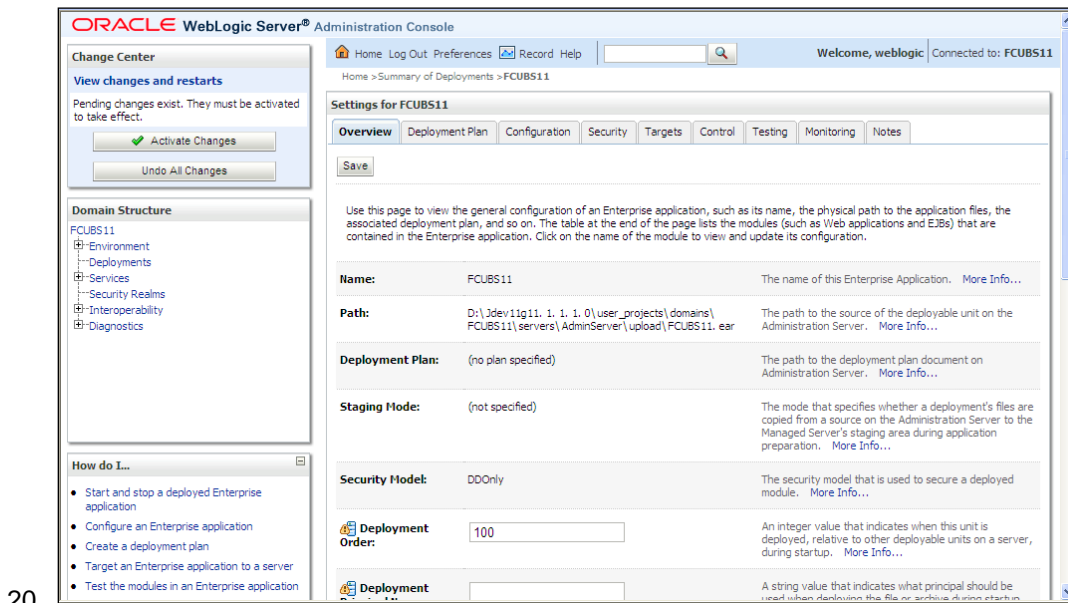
ORACLE WebLogic Server® Administration Console

Change Center

View changes and restarts

Pending changes exist. They must be activated to take effect.

Activate Changes

Undo All Changes

Domain Structure

FCUBS11
Environment
Deployments
Services
Security Realms
Interoperability
Diagnostics

How do I...

• Start and stop a deployed Enterprise application
• Configure an Enterprise application
• Create a deployment plan
• Target an Enterprise application to a server
• Test the modules in an Enterprise application

Home Log Out Preferences Record Help

Welcome, weblogic Connected to: FCUBS11

Home >Summary of Deployments >FCUBS11

Settings for FCUBS11

Overview | Deployment Plan | Configuration | Security | Targets | Control | Testing | Monitoring | Notes

Save

Use this page to view the general configuration of an Enterprise application, such as its name, the physical path to the application files, the associated deployment plan, and so on. The table at the end of the page lists the modules (such as Web applications and EJBs) that are contained in the Enterprise application. Click on the name of the module to view and update its configuration.

| | | |
|---|---|---|
| Name: | FCUBS11 | The name of this Enterprise Application. More Info... |
| Path: | D:\Jdev11g11. 1. 1. 1. 0\user_projects\domains\FCUBS11\servers\AdminServer\upload\FCUBS11. ear | The path to the source of the deployable unit on the Administration Server. More Info... |
| Deployment Plan: | (no plan specified) | The path to the deployment plan document on Administration Server. More Info... |
| Staging Mode: | (not specified) | The mode that specifies whether a deployment's files are copied from a source on the Administration Server to the Managed Server's staging area during application preparation. More Info... |
| Security Model: | DDOnly | The security model that is used to secure a deployed module. More Info... |
| Deployment Order: | 100 | An integer value that indicates when this unit is deployed, relative to other deployable units on a server, during startup. More Info... |
| Deployment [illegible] | | A string value that indicates what principal should be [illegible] |

20